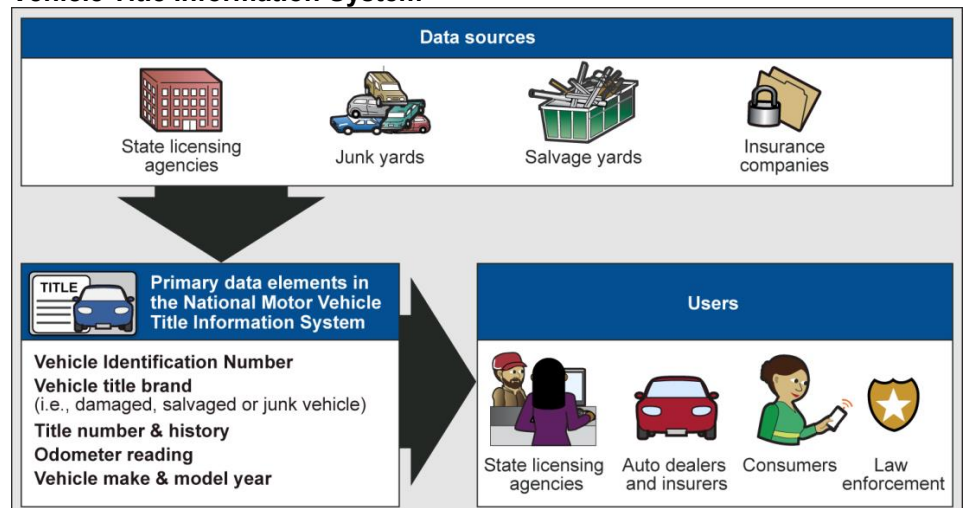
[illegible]

Data sources

State licensing agencies

Junk yards

Salvage yards

Insurance companies

TITLE

Primary data elements in the National Motor Vehicle Title Information System

Vehicle Identification Number
Vehicle title brand
(i.e., damaged, salvaged or junk vehicle)
Title number & history
Odometer reading
Vehicle make & model year

Users

State licensing agencies

Auto dealers and insurers

Consumers

Law enforcement